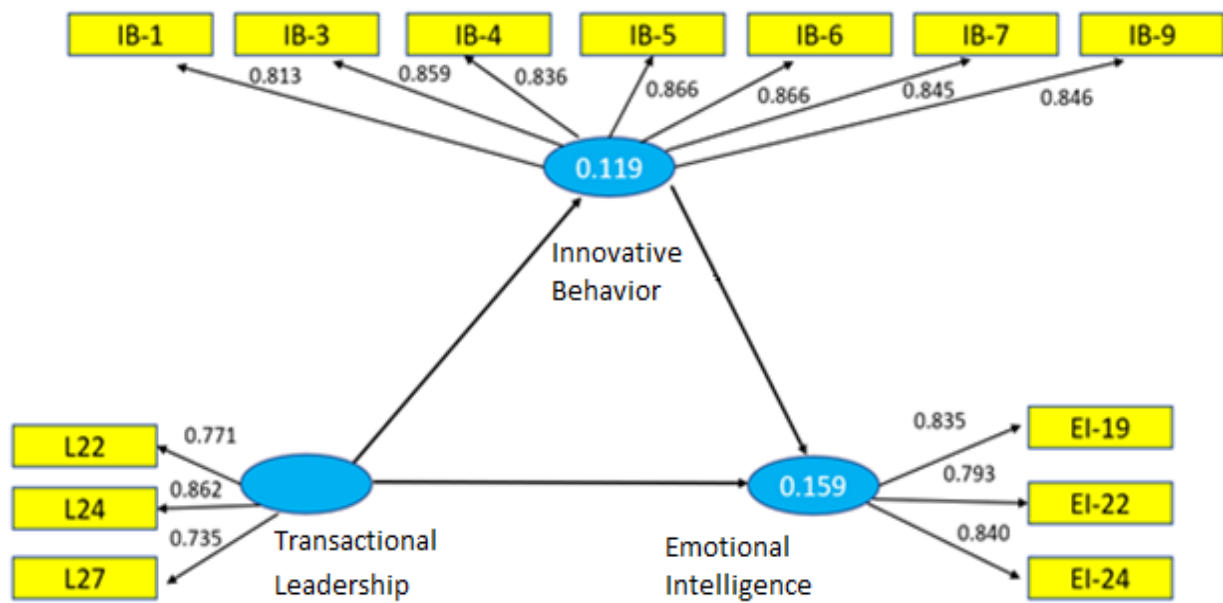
IB-1

IB-3

IB-4

IB-5

IB-6

IB-7

IB-9

0.813

0.859

0.836

0.866

0.866

0.845

0.846

0.119

Innovative Behavior

L22

L24

L27

0.771

0.862

0.735

Transactional Leadership

0.159

Emotional Intelligence

0.835

0.793

0.840

EI-19

EI-22

EI-24